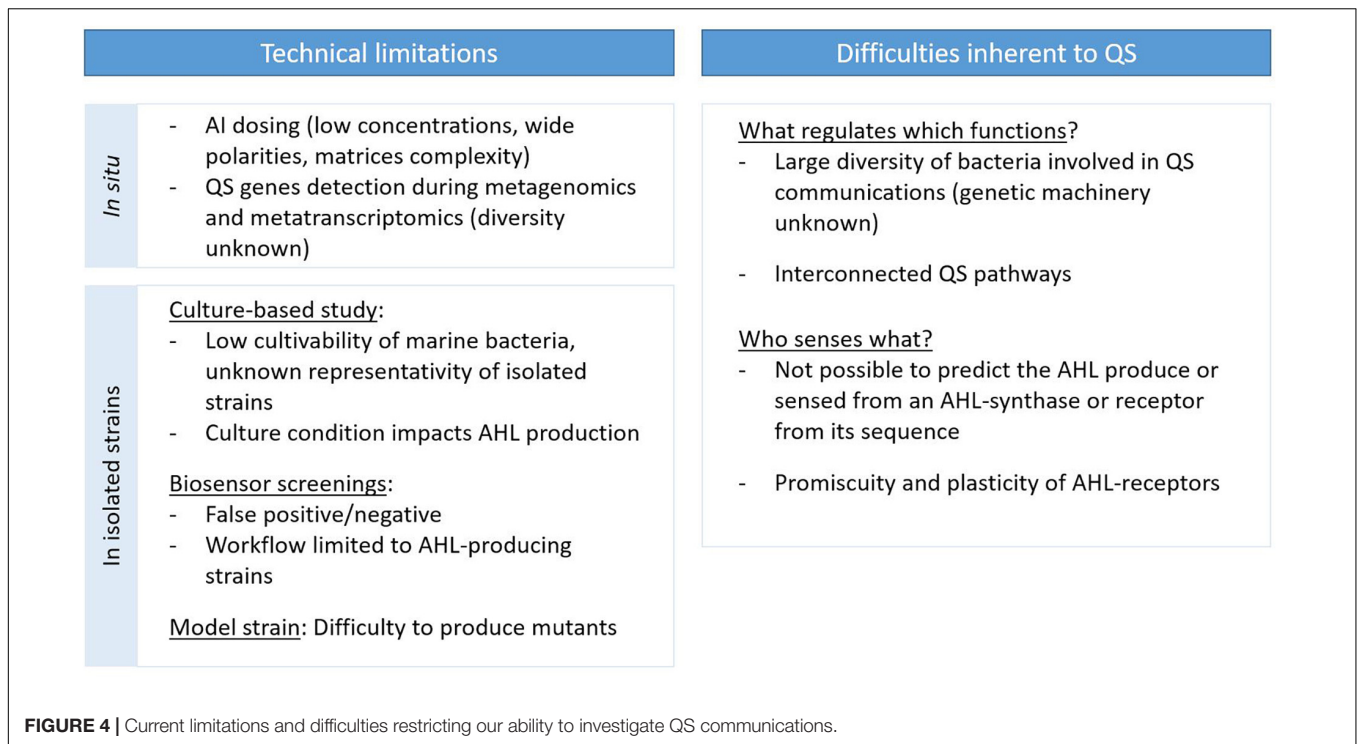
Technical limitations

In situ

- AI dosing (low concentrations, wide polarities, matrices complexity)
- QS genes detection during metagenomics and metatranscriptomics (diversity unknown)

In isolated strains

Culture-based study:
- Low cultivability of marine bacteria, unknown representativity of isolated strains
- Culture condition impacts AHL production

Biosensor screenings:
- False positive/negative
- Workflow limited to AHL-producing strains

Model strain: Difficulty to produce mutants

Difficulties inherent to QS

What regulates which functions?
- Large diversity of bacteria involved in QS communications (genetic machinery unknown)

- Interconnected QS pathways

Who senses what?
- Not possible to predict the AHL produce or sensed from an AHL-synthase or receptor from its sequence

- Promiscuity and plasticity of AHL-receptors

FIGURE 4 | Current limitations and difficulties restricting our ability to investigate QS communications.